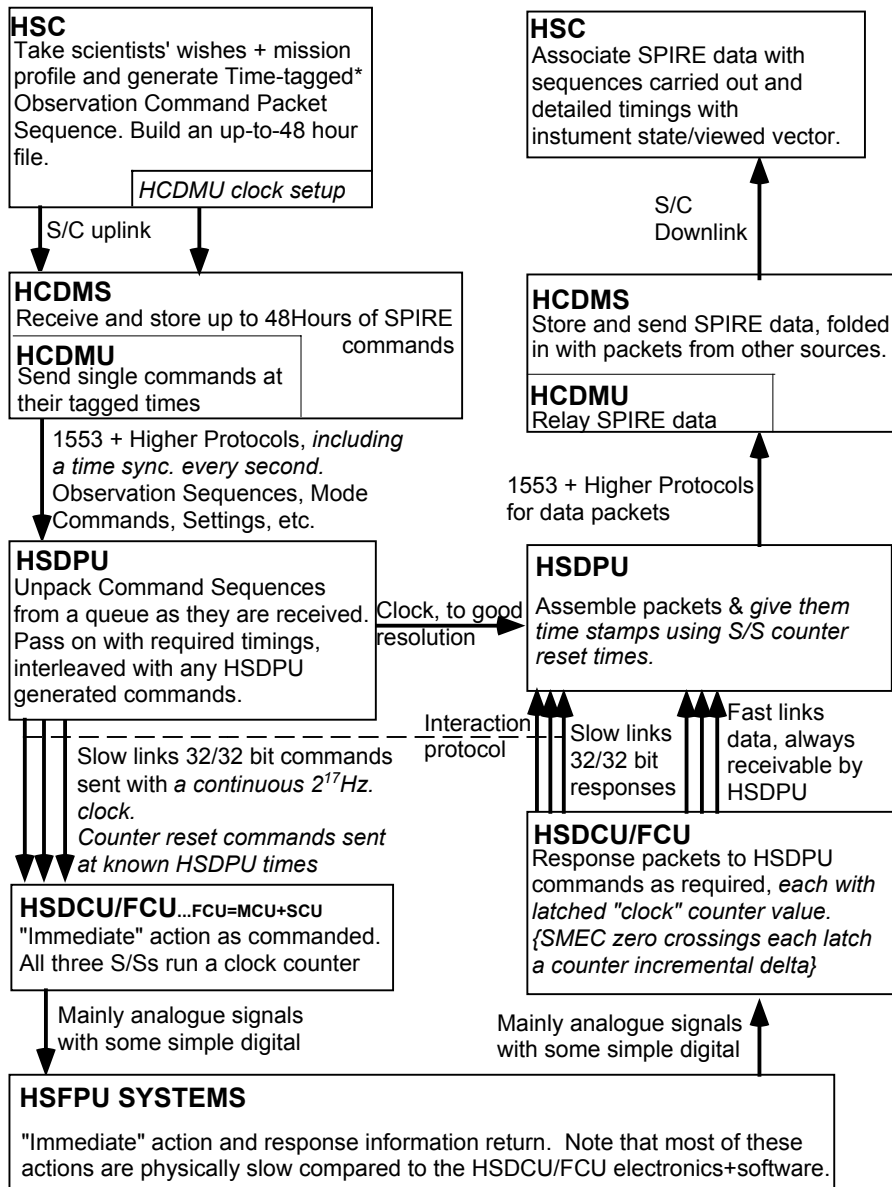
**HSC**
Take scientists' wishes + mission profile and generate Time-tagged* Observation Command Packet Sequence. Build an up-to-48 hour file.

*HCDMU clock setup*

S/C uplink

**HCDMS**
Receive and store up to 48Hours of SPIRE commands

**HCDMU**
Send single commands at their tagged times

1553 + Higher Protocols, *including a time sync. every second.*
Observation Sequences, Mode Commands, Settings, etc.

**HSDPU**
Unpack Command Sequences from a queue as they are received. Pass on with required timings, interleaved with any HSDPU generated commands.

Clock, to good resolution

Interaction protocol

Slow links 32/32 bit commands sent with *a continuous $2^{17}$Hz. clock.*
*Counter reset commands sent at known HSDPU times*

**HSDCU/FCU**...**FCU=MCU+SCU**
"Immediate" action as commanded. All three S/Ss run a clock counter

Mainly analogue signals with some simple digital

**HSC**
Associate SPIRE data with sequences carried out and detailed timings with instument state/viewed vector.

S/C Downlink

**HCDMS**
Store and send SPIRE data, folded in with packets from other sources.

**HCDMU**
Relay SPIRE data

1553 + Higher Protocols for data packets

**HSDPU**
Assemble packets & *give them time stamps using S/S counter reset times.*

Slow links 32/32 bit responses

Fast links data, always receivable by HSDPU

**HSDCU/FCU**
Response packets to HSDPU commands as required, *each with latched "clock" counter value. {SMEC zero crossings each latch a counter incremental delta}*

Mainly analogue signals with some simple digital

**HSFPU SYSTEMS**

"Immediate" action and response information return. Note that most of these actions are physically slow compared to the HSDCU/FCU electronics+software.